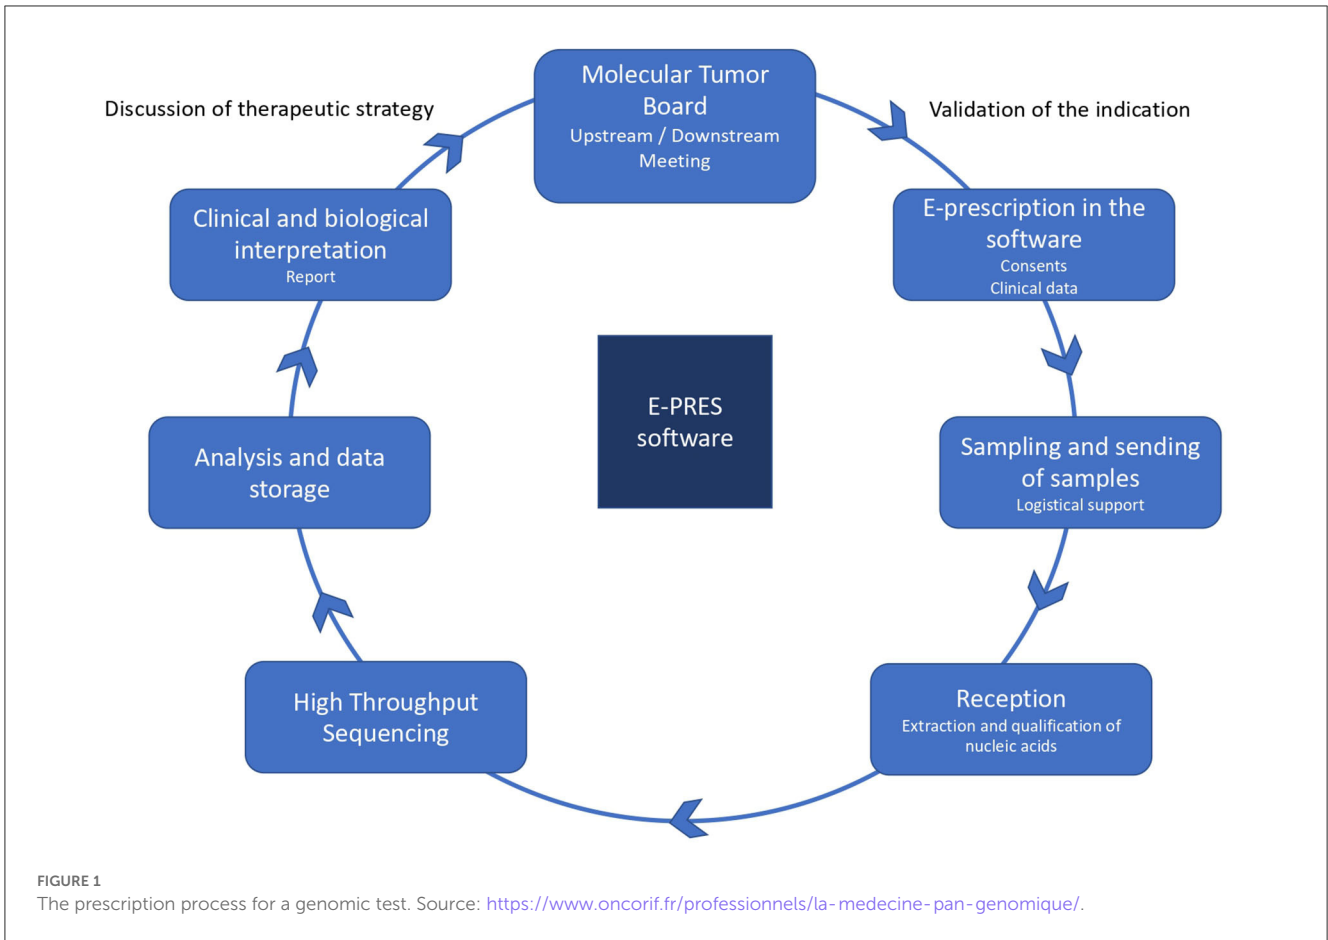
Molecular Tumor Board
Upstream / Downstream Meeting

Discussion of therapeutic strategy

Validation of the indication

Clinical and biological interpretation
Report

E-prescription in the software
Consents
Clinical data

E-PRES software

Analysis and data storage

Sampling and sending of samples
Logistical support

High Throughput Sequencing

Reception
Extraction and qualification of nucleic acids

FIGURE 1
The prescription process for a genomic test. Source: https://www.oncorif.fr/professionnels/la-medecine-pan-genomique/.